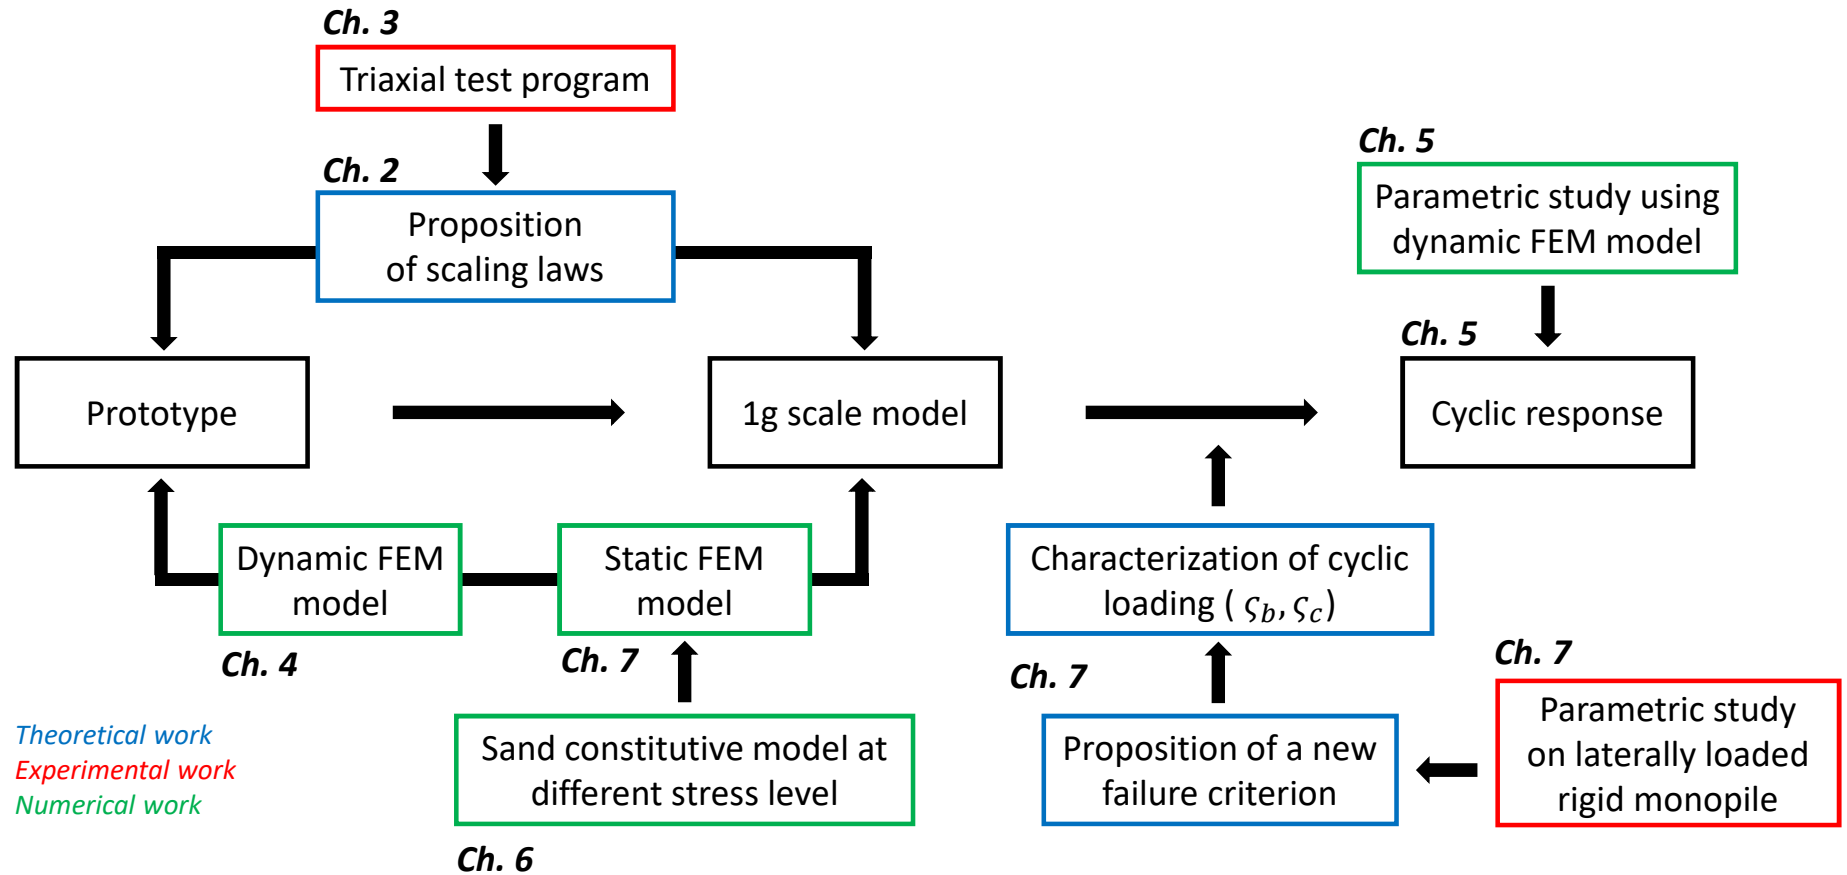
Ch. 3
Triaxial test program

Ch. 2
Proposition of scaling laws

Ch. 5
Parametric study using dynamic FEM model

Prototype

1g scale model

Ch. 5
Cyclic response

Dynamic FEM model

Static FEM model

Characterization of cyclic loading ( $\varsigma_b, \varsigma_c$)

Ch. 4

Ch. 7

Ch. 7

Ch. 7

Theoretical work
Experimental work
Numerical work

Sand constitutive model at different stress level

Proposition of a new failure criterion

Parametric study on laterally loaded rigid monopile

Ch. 6